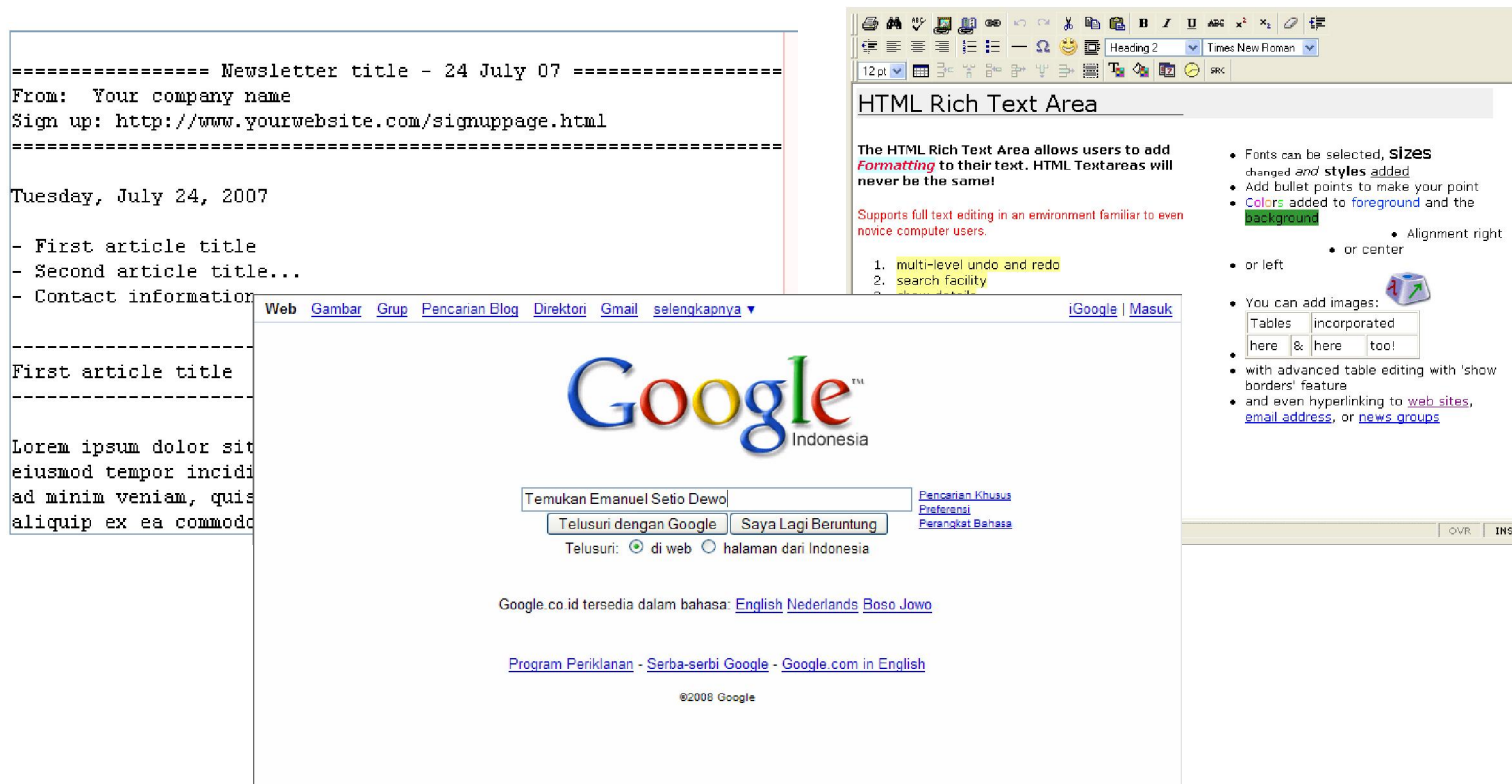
================ Newsletter title - 24 July 07 ================
From: Your company name
Sign up: http://www.yourwebsite.com/signuppage.html
================================================================

Tuesday, July 24, 2007

- First article title
- Second article title...
- Contact information

First article title

Lorem ipsum dolor sit
eiusmod tempor incidi
ad minim veniam, quis
aliquip ex ea commodo

B I U
Heading 2 Times New Roman
12 pt

HTML Rich Text Area

The HTML Rich Text Area allows users to add Formatting to their text. HTML Textareas will never be the same!

Supports full text editing in an environment familiar to even novice computer users.

1. multi-level undo and redo
2. search facility
3. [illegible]

- Fonts can be selected, sizes changed and styles added
- Add bullet points to make your point
- Colors added to foreground and the background
- Alignment right
- or center
- or left
- You can add images:

| Tables | incorporated | |
|---|---|---|
| here | & here | too! |

- with advanced table editing with 'show borders' feature
- and even hyperlinking to web sites, email address, or news groups

OVR | INS

Web Gambar Grup Pencarian Blog Direktori Gmail selengkapnya ▾ iGoogle | Masuk

Google™ Indonesia

Temukan Emanuel Setio Dewo
Pencarian Khusus
Preferensi
Perangkat Bahasa
Telusuri dengan Google Saya Lagi Beruntung
Telusuri: di web halaman dari Indonesia

Google.co.id tersedia dalam bahasa: English Nederlands Boso Jowo

Program Periklanan - Serba-serbi Google - Google.com in English

©2008 Google